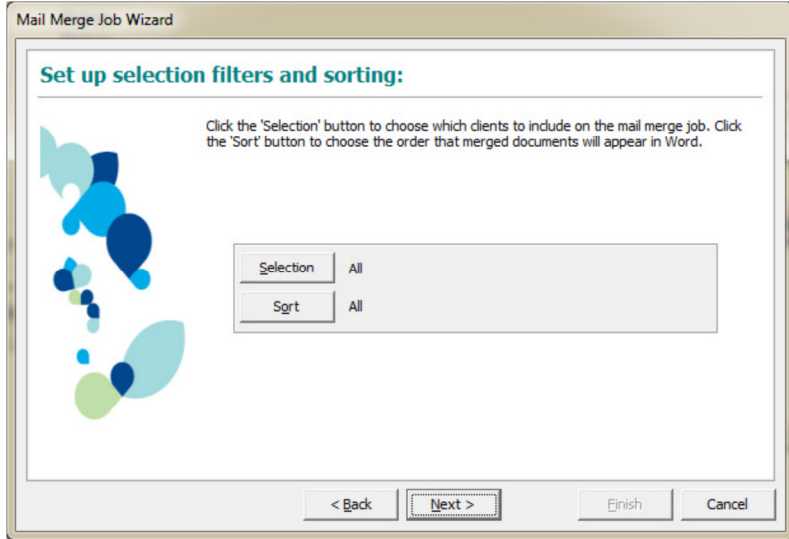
Mail Merge Job Wizard

Set up selection filters and sorting:

Click the 'Selection' button to choose which clients to include on the mail merge job. Click the 'Sort' button to choose the order that merged documents will appear in Word.

Selection All

Sort All

< Back

Next >

Finish

Cancel